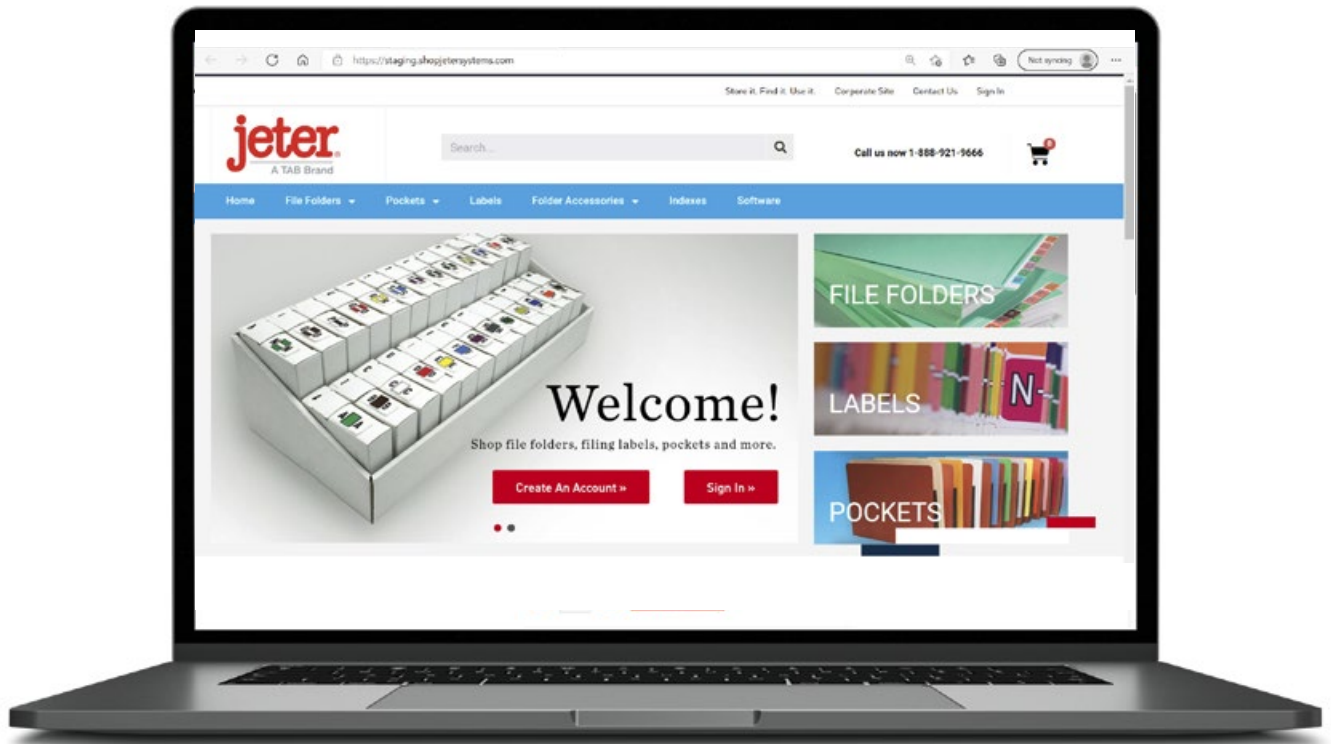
https://staging.shopjetersystems.com

Not syncing

Store it. Find it. Use it.  Corporate Site  Contact Us  Sign In

jeter
A TAB Brand

Search...

Call us now 1-888-921-9666

0

Home  File Folders  Pockets  Labels  Folder Accessories  Indexes  Software

Welcome!
Shop file folders, filing labels, pockets and more.

Create An Account »
Sign In »

FILE FOLDERS
LABELS
N
POCKETS